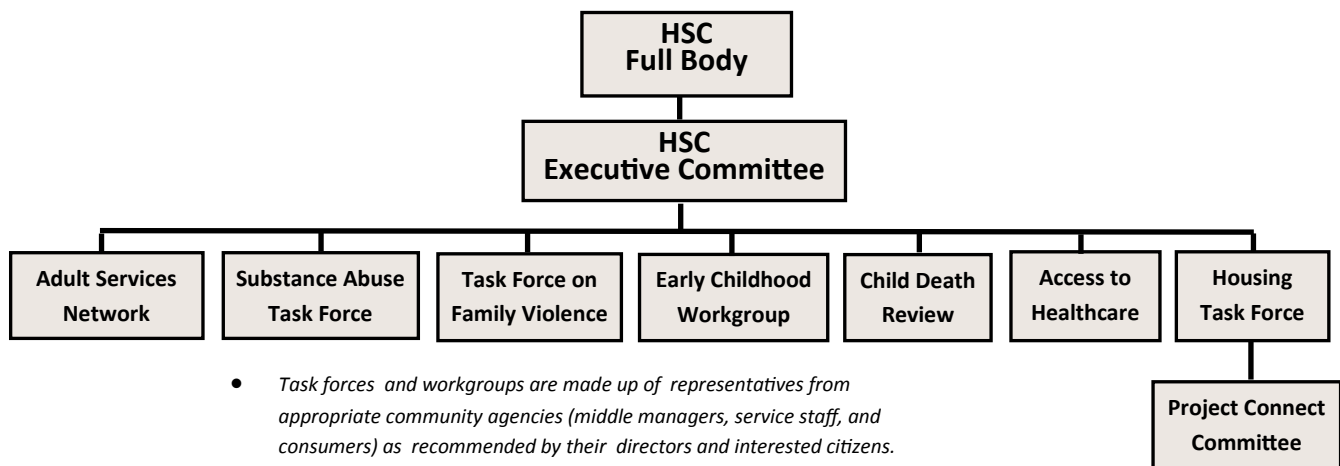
HSC
Full Body

HSC
Executive Committee

Adult Services Network

Substance Abuse Task Force

Task Force on Family Violence

Early Childhood Workgroup

Child Death Review

Access to Healthcare

Housing Task Force

Project Connect Committee

• Task forces and workgroups are made up of representatives from appropriate community agencies (middle managers, service staff, and consumers) as recommended by their directors and interested citizens.